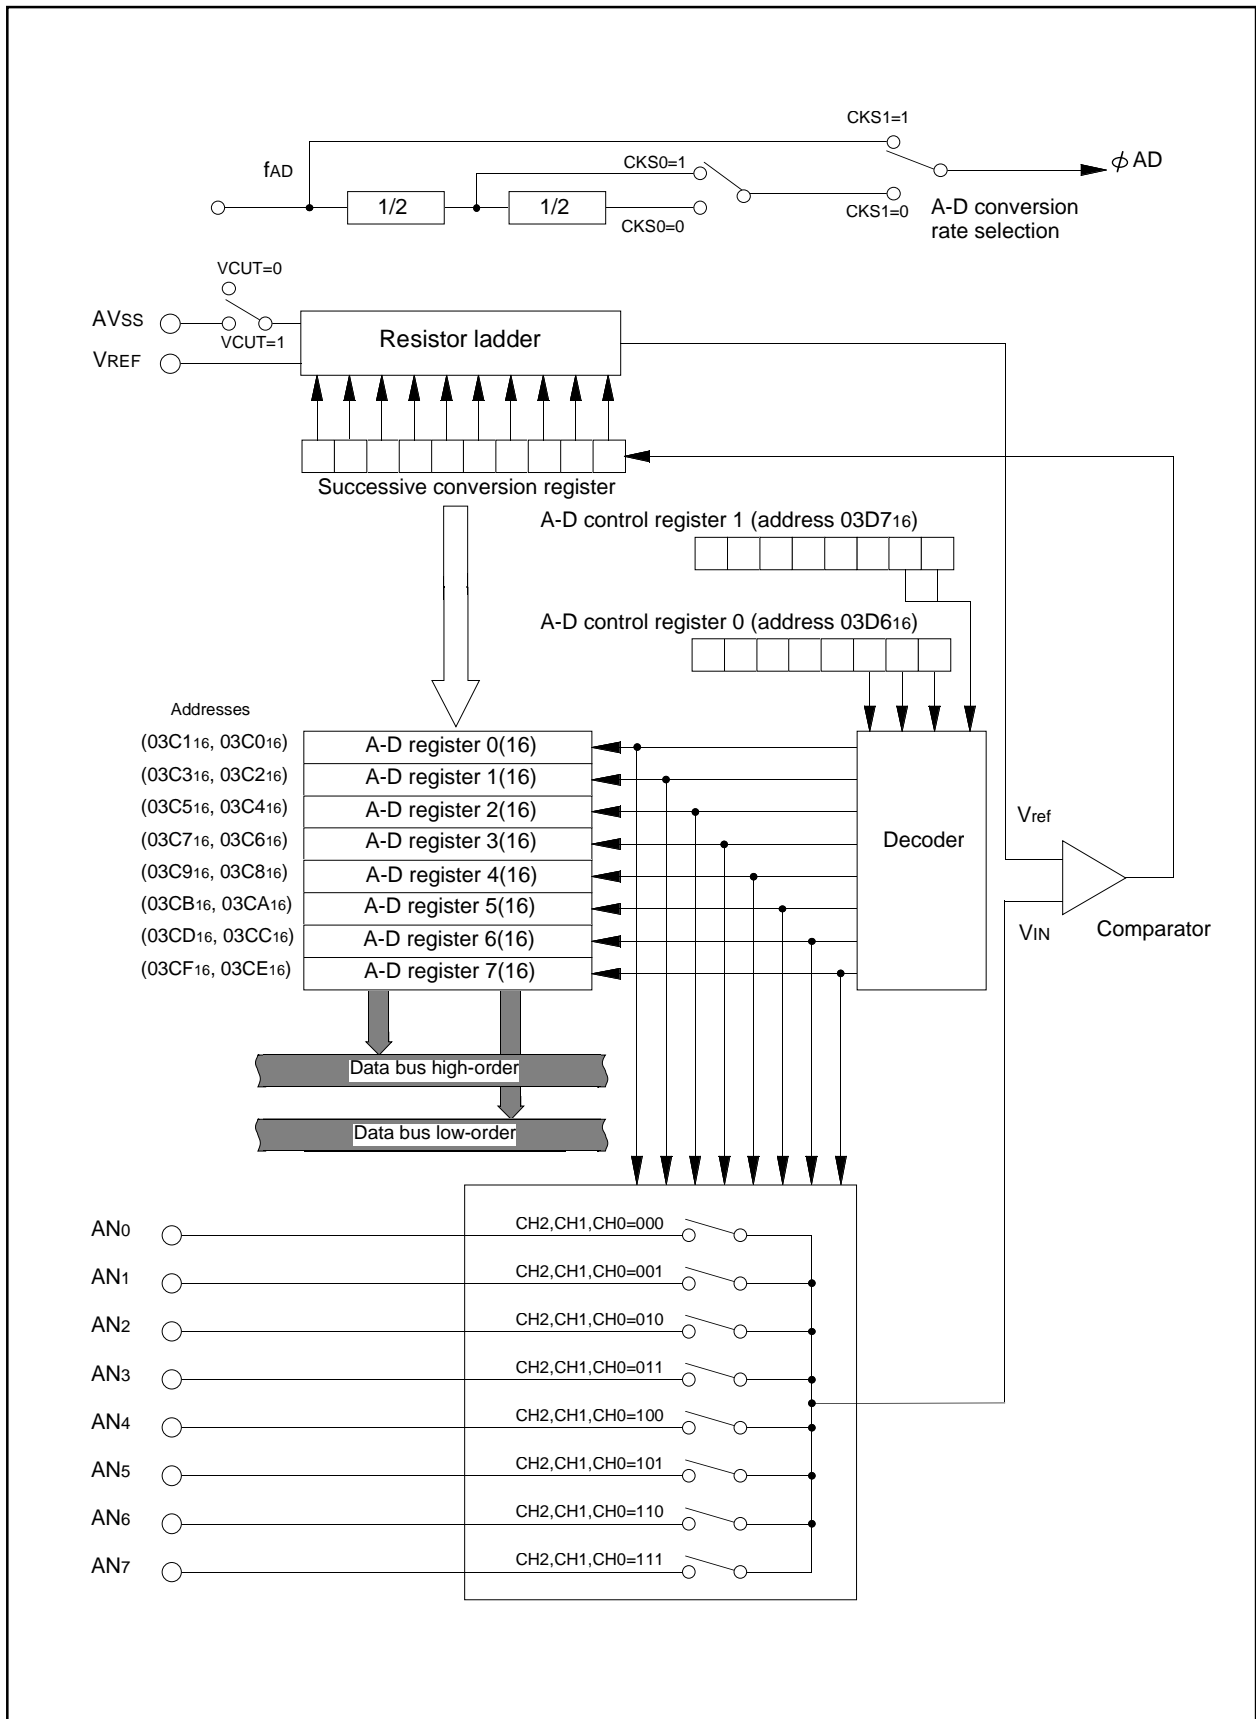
CKS1=1

$f_{AD}$

CKS0=1

$\phi$AD

1/2

1/2

CKS1=0

A-D conversion rate selection

CKS0=0

VCUT=0

AVSS

VCUT=1

Resistor ladder

VREF

Successive conversion register

A-D control register 1 (address $03D7_{16}$)

A-D control register 0 (address $03D6_{16}$)

Addresses

| | |
|---|---|
| ($03C1_{16}$, $03C0_{16}$) | A-D register 0(16) |
| ($03C3_{16}$, $03C2_{16}$) | A-D register 1(16) |
| ($03C5_{16}$, $03C4_{16}$) | A-D register 2(16) |
| ($03C7_{16}$, $03C6_{16}$) | A-D register 3(16) |
| ($03C9_{16}$, $03C8_{16}$) | A-D register 4(16) |
| ($03CB_{16}$, $03CA_{16}$) | A-D register 5(16) |
| ($03CD_{16}$, $03CC_{16}$) | A-D register 6(16) |
| ($03CF_{16}$, $03CE_{16}$) | A-D register 7(16) |

Decoder

$V_{ref}$

$V_{IN}$

Comparator

Data bus high-order

Data bus low-order

$AN_0$ CH2,CH1,CH0=000

$AN_1$ CH2,CH1,CH0=001

$AN_2$ CH2,CH1,CH0=010

$AN_3$ CH2,CH1,CH0=011

$AN_4$ CH2,CH1,CH0=100

$AN_5$ CH2,CH1,CH0=101

$AN_6$ CH2,CH1,CH0=110

$AN_7$ CH2,CH1,CH0=111